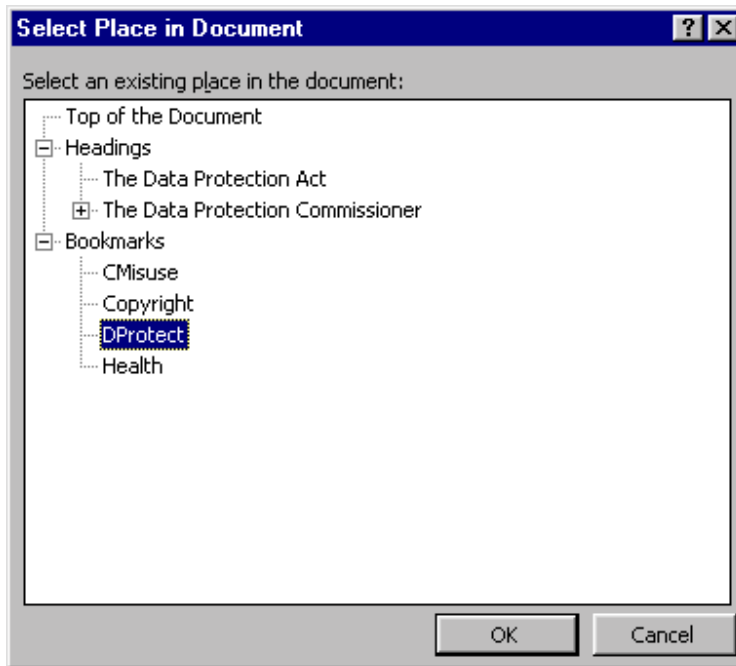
Select Place in Document

? X

Select an existing place in the document:

Top of the Document

Headings

The Data Protection Act

The Data Protection Commissioner

Bookmarks

CMisuse

Copyright

DProtect

Health

OK

Cancel